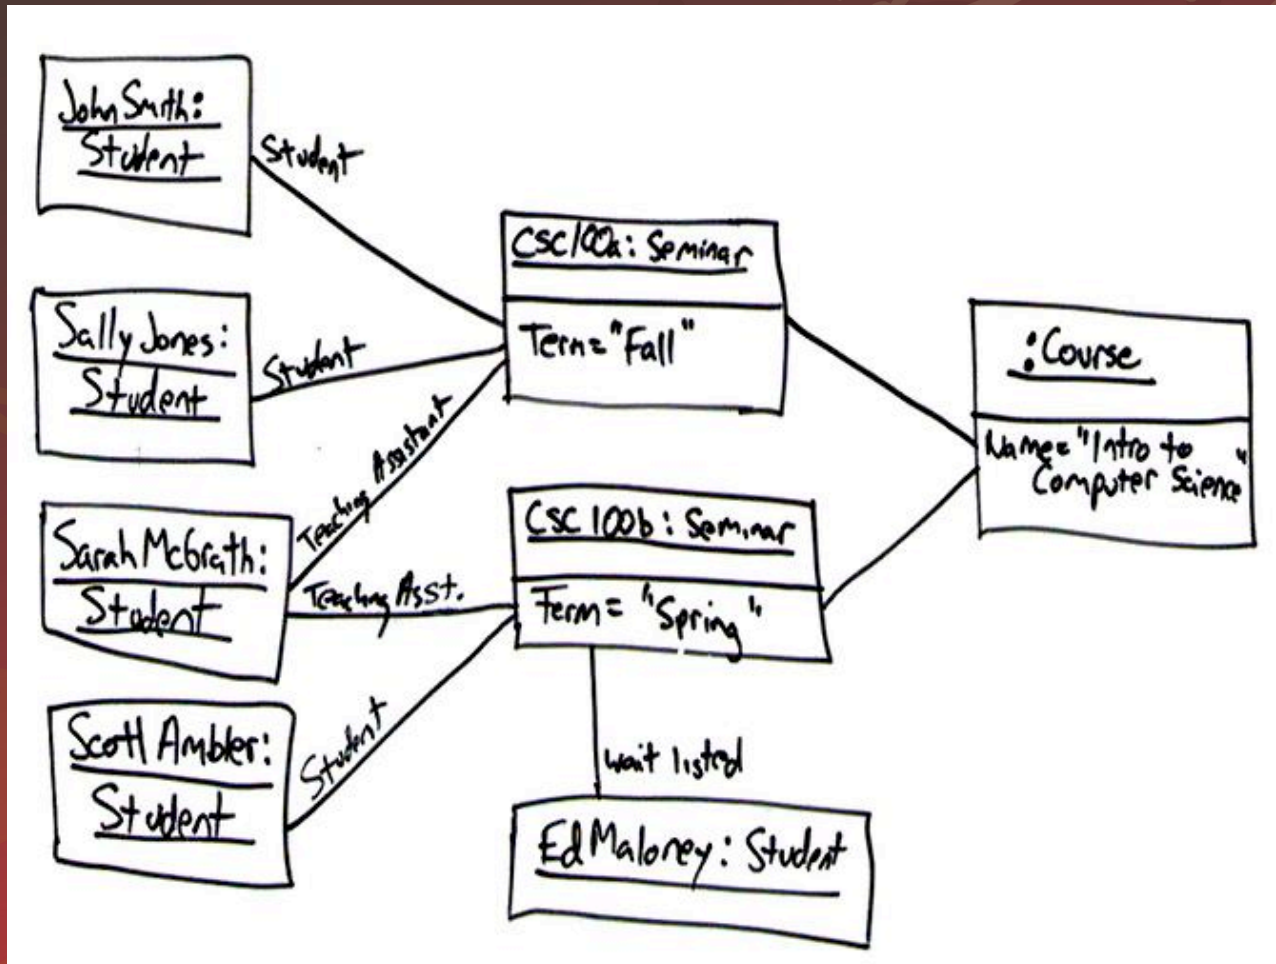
John Smith: Student

Student

Sally Jones: Student

Student

Sarah McGrath: Student

Teaching Assistant

Teaching Asst.

Scott Ambler: Student

Student

CSC100a: Seminar

Term="Fall"

CSC 100b: Seminar

Term= "Spring"

wait listed

Ed Maloney: Student

:Course

Name="Intro to Computer Science"